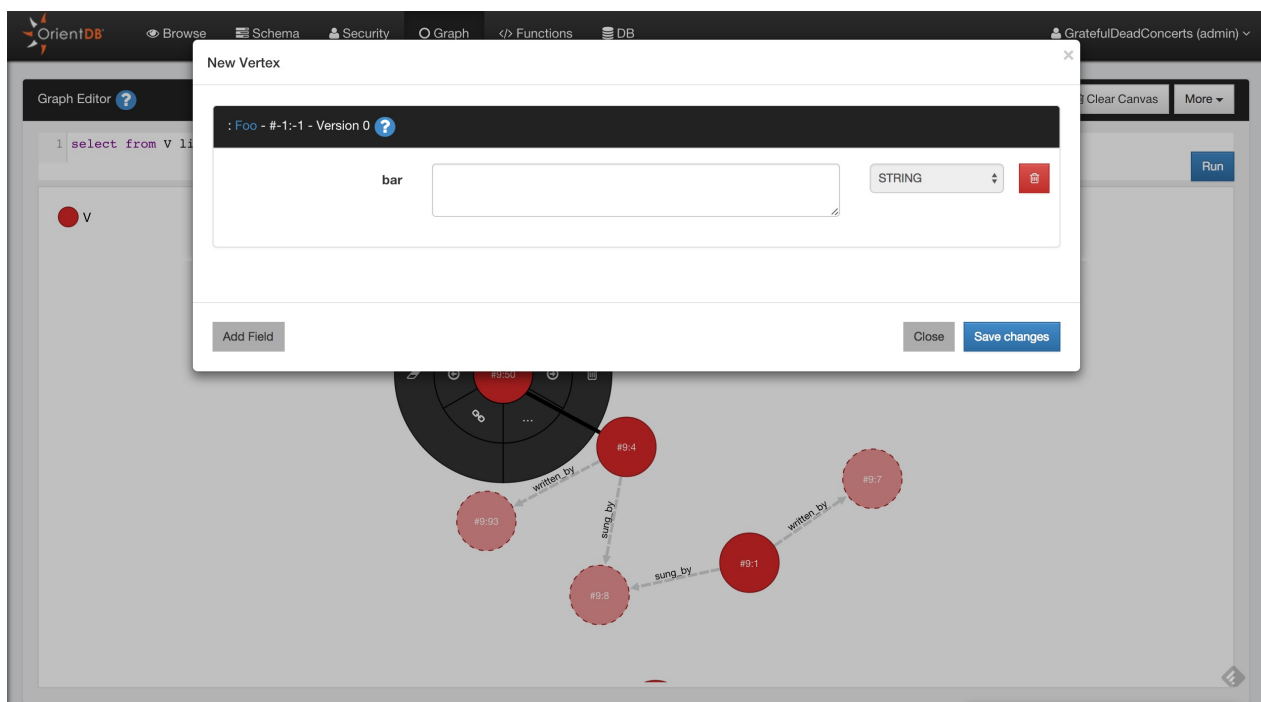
OrientDB Browse Schema Security Graph </> Functions DB GratefulDeadConcerts (admin)

Graph Editor ?

Clear Canvas More

1 select from V li

Run

V

New Vertex

×

: Foo - #-1:-1 - Version 0 ?

bar

STRING

Add Field

Close Save changes

#9:50

#9:4

written_by

sung_by

#9:93

#9:8

sung_by

#9:1

written_by

#9:7